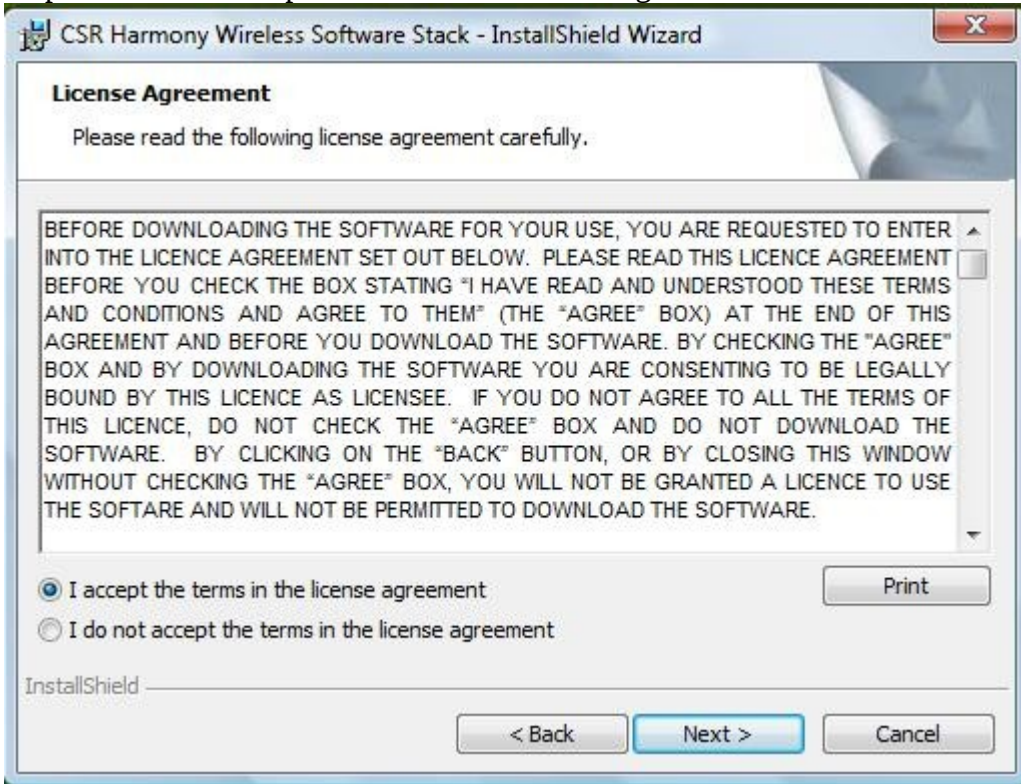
CSR Harmony Wireless Software Stack - InstallShield Wizard

License Agreement
Please read the following license agreement carefully.

BEFORE DOWNLOADING THE SOFTWARE FOR YOUR USE, YOU ARE REQUESTED TO ENTER INTO THE LICENCE AGREEMENT SET OUT BELOW. PLEASE READ THIS LICENCE AGREEMENT BEFORE YOU CHECK THE BOX STATING "I HAVE READ AND UNDERSTOOD THESE TERMS AND CONDITIONS AND AGREE TO THEM" (THE "AGREE" BOX) AT THE END OF THIS AGREEMENT AND BEFORE YOU DOWNLOAD THE SOFTWARE. BY CHECKING THE "AGREE" BOX AND BY DOWNLOADING THE SOFTWARE YOU ARE CONSENTING TO BE LEGALLY BOUND BY THIS LICENCE AS LICENSEE. IF YOU DO NOT AGREE TO ALL THE TERMS OF THIS LICENCE, DO NOT CHECK THE "AGREE" BOX AND DO NOT DOWNLOAD THE SOFTWARE. BY CLICKING ON THE "BACK" BUTTON, OR BY CLOSING THIS WINDOW WITHOUT CHECKING THE "AGREE" BOX, YOU WILL NOT BE GRANTED A LICENCE TO USE THE SOFTARE AND WILL NOT BE PERMITTED TO DOWNLOAD THE SOFTWARE.

I accept the terms in the license agreement
I do not accept the terms in the license agreement
Print

InstallShield

< Back
Next >
Cancel